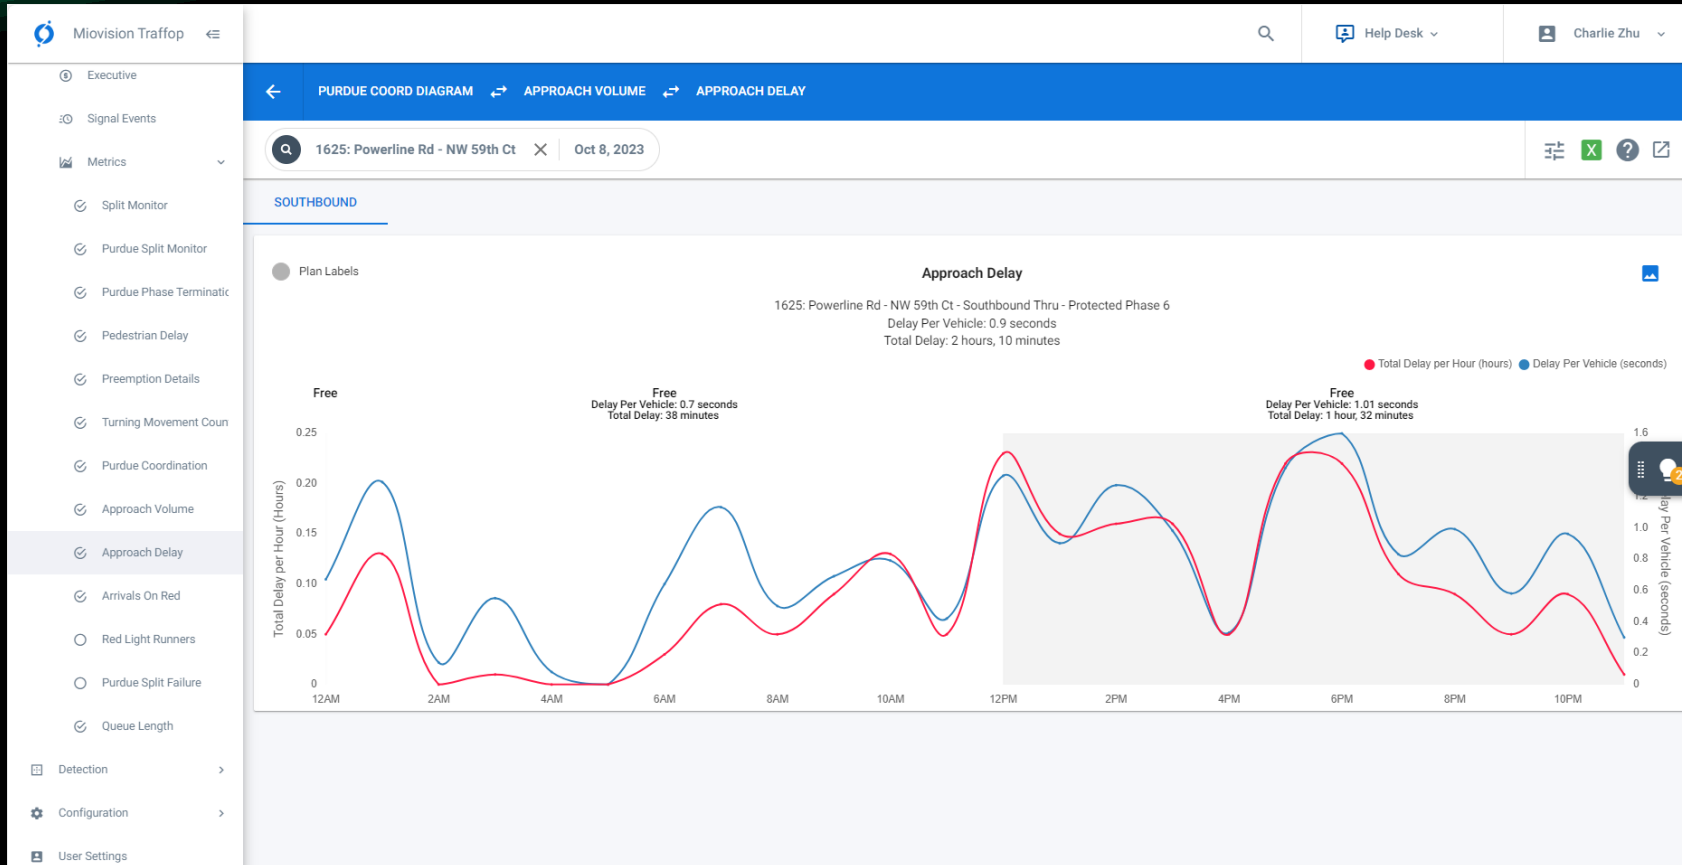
Miovision Traffop

Executive

Signal Events

Metrics

Split Monitor

Purdue Split Monitor

Purdue Phase Terminatic

Pedestrian Delay

Preemption Details

Turning Movement Coun

Purdue Coordination

Approach Volume

Approach Delay

Arrivals On Red

Red Light Runners

Purdue Split Failure

Queue Length

Detection

Configuration

User Settings

Help Desk

Charlie Zhu

PURDUE COORD DIAGRAM APPROACH VOLUME APPROACH DELAY

1625: Powerline Rd - NW 59th Ct

Oct 8, 2023

SOUTHBOUND

Plan Labels

Approach Delay

1625: Powerline Rd - NW 59th Ct - Southbound Thru - Protected Phase 6
Delay Per Vehicle: 0.9 seconds
Total Delay: 2 hours, 10 minutes

Total Delay per Hour (hours) Delay Per Vehicle (seconds)

Free

Free
Delay Per Vehicle: 0.7 seconds
Total Delay: 38 minutes

Free
Delay Per Vehicle: 1.01 seconds
Total Delay: 1 hour, 32 minutes

Total Delay per Hour (Hours)

0.25
0.20
0.15
0.10
0.05
0

12AM 2AM 4AM 6AM 8AM 10AM 12PM 2PM 4PM 6PM 8PM 10PM

1.6
1.2
1.0
0.8
0.6
0.4
0.2
0

lay Per Vehicle (seconds)